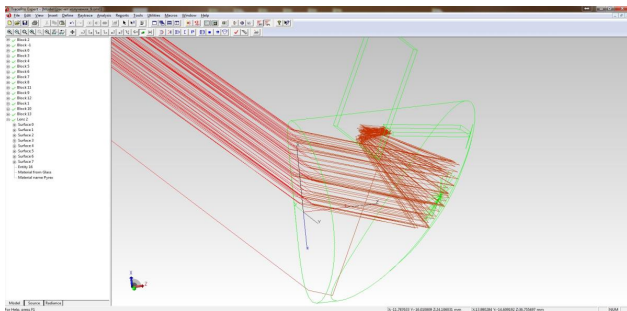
File Edit View Insert Define Raytrace Analysis Reports Tools Utilities Macros Window Help

Block 1
Block 2
Block 3
Block 4
Block 5
Block 6
Block 7
Block 8
Block 9
Block 10
Block 11
Block 12
Block 13
Block 14
Block 15
Lens 1
Surface 0
Surface 1
Surface 2
Surface 3
Surface 4
Surface 5
Surface 6
Surface 7
Entity 16
Material: Glass
Material name: Pyrex

Model Source Radiance

For Help, press F1

NUM